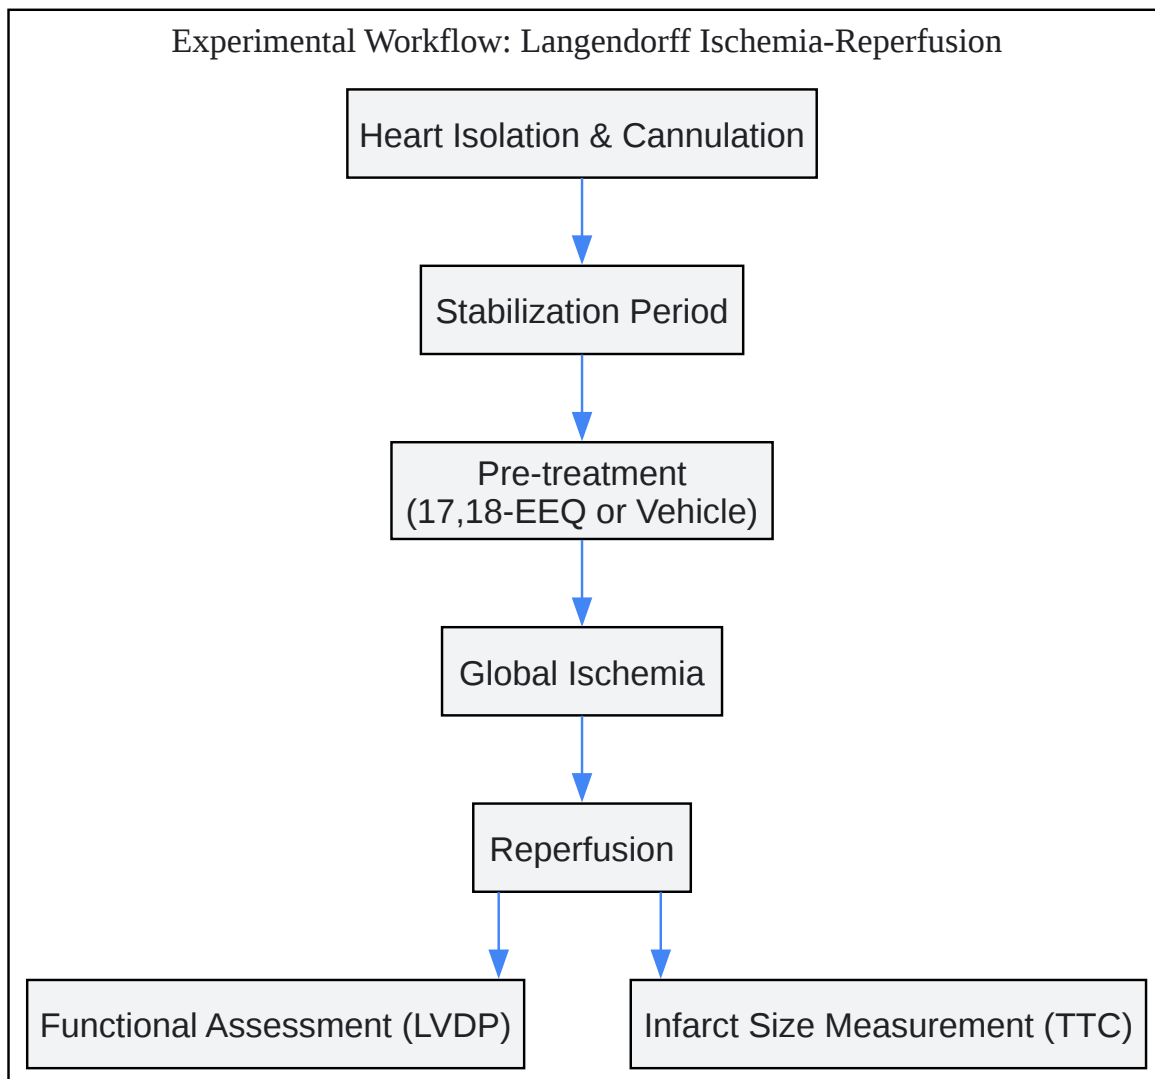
Experimental Workflow: Langendorff Ischemia-Reperfusion

Heart Isolation & Cannulation

Stabilization Period

Pre-treatment
(17,18-EEQ or Vehicle)

Global Ischemia

Reperfusion

Functional Assessment (LVDP)

Infarct Size Measurement (TTC)